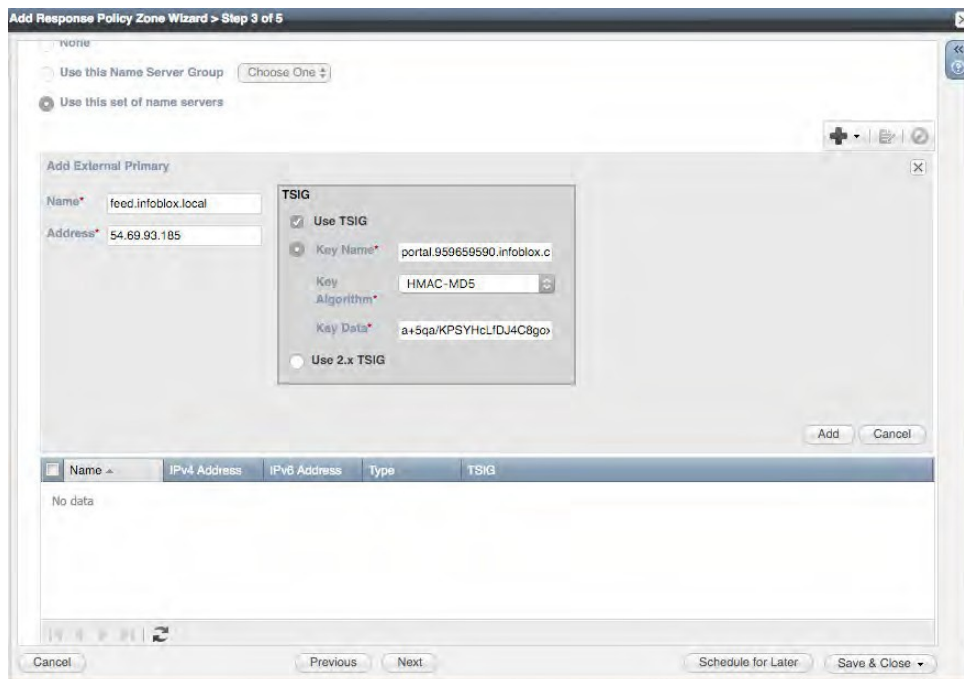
Add Response Policy Zone Wizard > Step 3 of 5

None

Use this Name Server Group Choose One

Use this set of name servers

Add External Primary

Name* feed.infoblox.local

Address* 54.69.93.185

TSIG

Use TSIG

Key Name* portal.959659590.infoblox.c

Key Algorithm* HMAC-MD5

Key Data* a+5qa/KPSYHcLfDJ4C8go

Use 2.x TSIG

Add Cancel

| Name | IPv4 Address | IPv6 Address | Type | TSIG |
|---|---|---|---|---|
| No data | | | | |

Cancel Previous Next Schedule for Later Save & Close